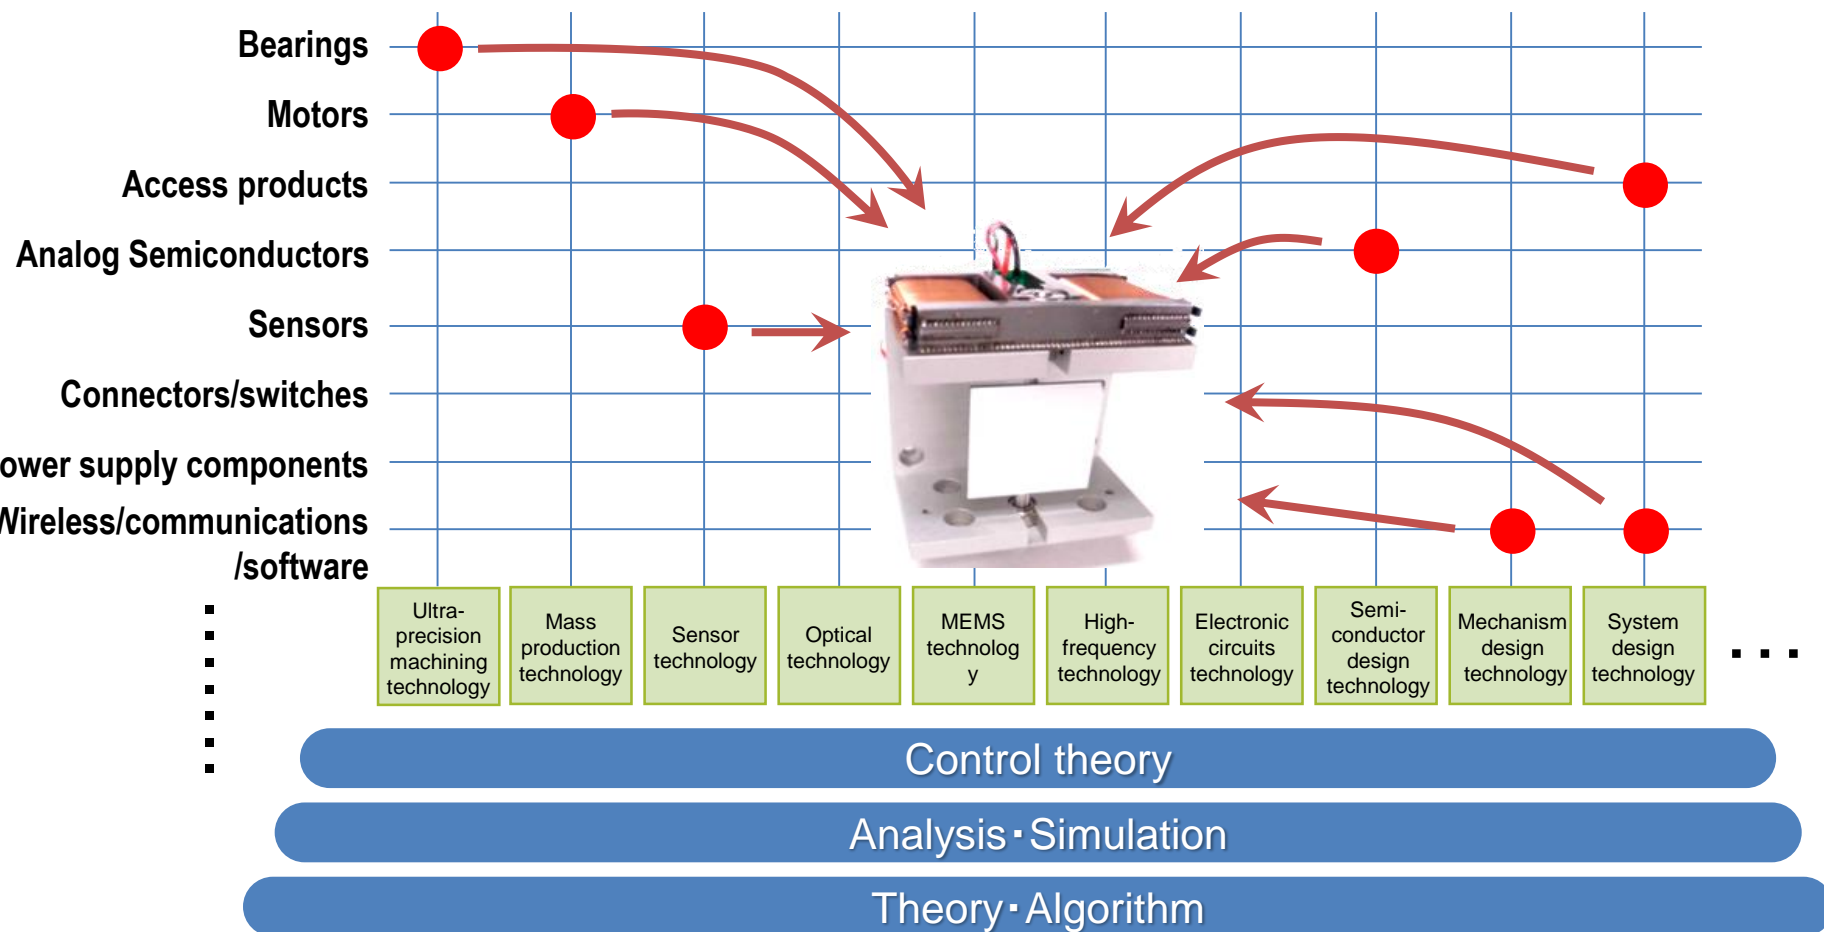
Bearings

Motors

Access products

Analog Semiconductors

Sensors

Connectors/switches

ower supply components

Wireless/communications /software

Ultra-precision machining technology

Mass production technology

Sensor technology

Optical technology

MEMS technolog y

High-frequency technology

Electronic circuits technology

Semi-conductor design technology

Mechanism design technology

System design technology

. . .

Control theory

Analysis・Simulation

Theory・Algorithm